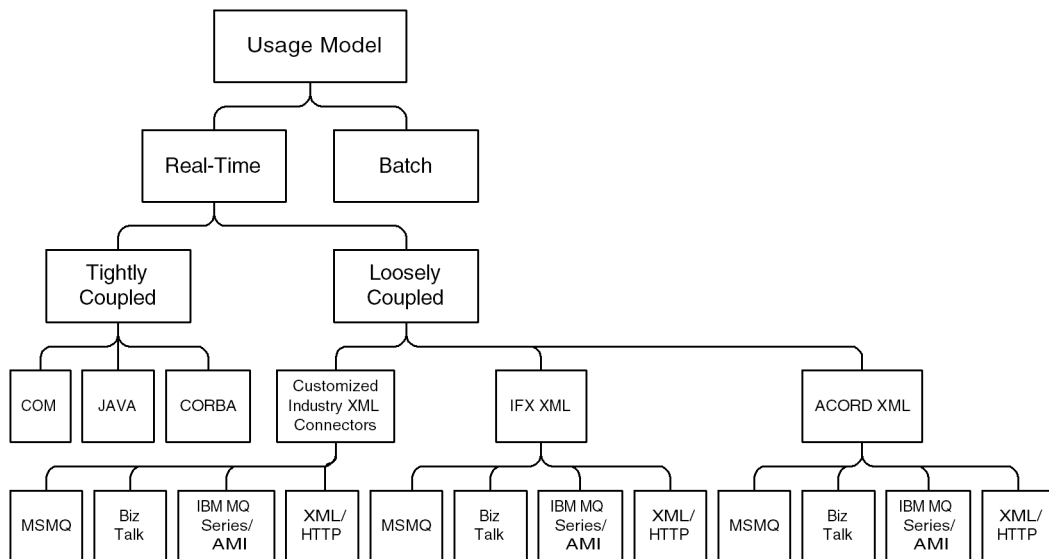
Usage Model

Real-Time

Batch

Tightly Coupled

Loosely Coupled

COM

JAVA

CORBA

Customized Industry XML Connectors

IFX XML

ACORD XML

MSMQ

Biz Talk

IBM MQ Series/ AMI

XML/ HTTP

MSMQ

Biz Talk

IBM MQ Series/ AMI

XML/ HTTP

MSMQ

Biz Talk

IBM MQ Series/ AMI

XML/ HTTP